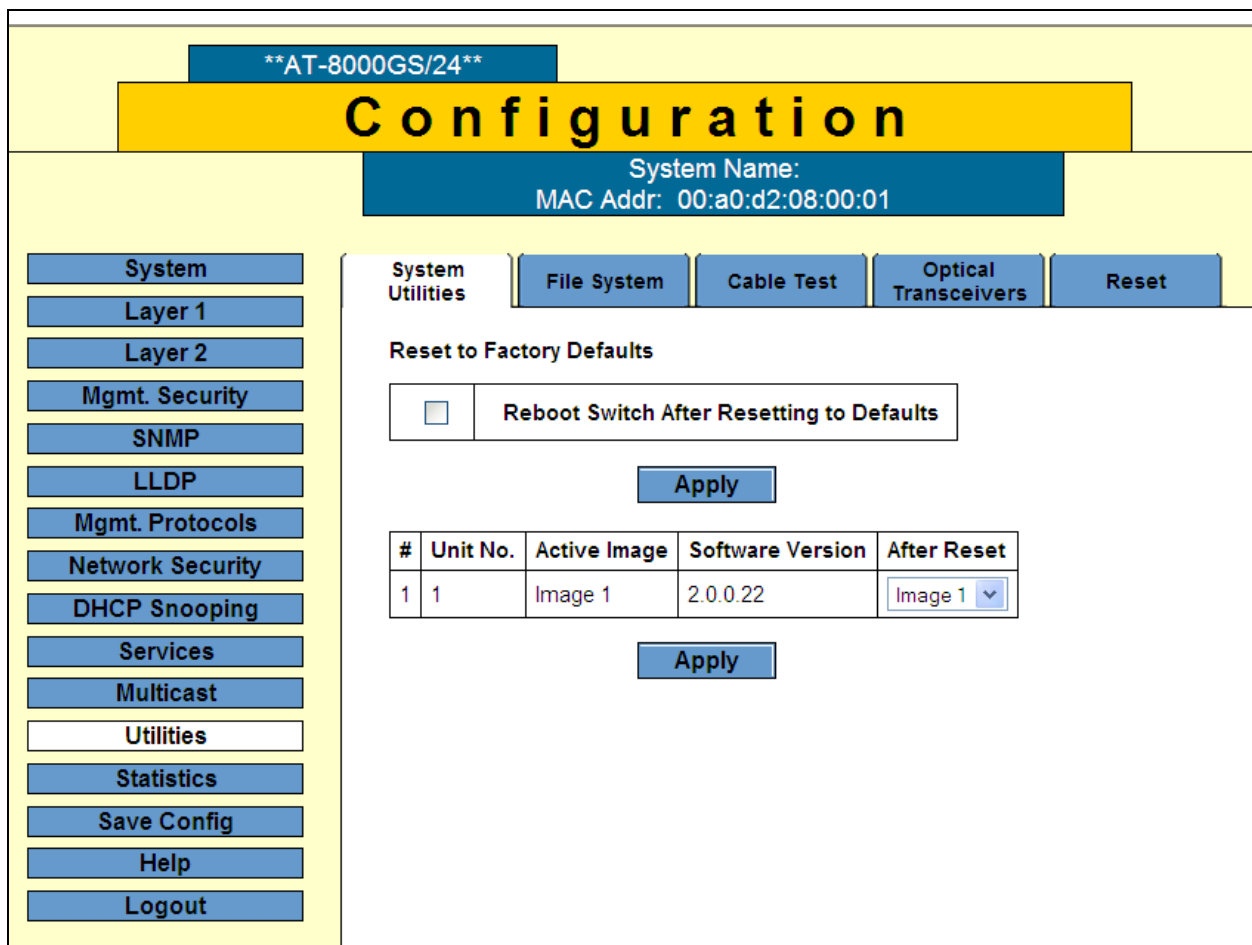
**AT-8000GS/24**

Configuration

System Name:
MAC Addr: 00:a0:d2:08:00:01

System
Layer 1
Layer 2
Mgmt. Security
SNMP
LLDP
Mgmt. Protocols
Network Security
DHCP Snooping
Services
Multicast
Utilities
Statistics
Save Config
Help
Logout

System Utilities | File System | Cable Test | Optical Transceivers | Reset

Reset to Factory Defaults

Reboot Switch After Resetting to Defaults

Apply

| # | Unit No. | Active Image | Software Version | After Reset |
|---|---|---|---|---|
| 1 | 1 | Image 1 | 2.0.0.22 | Image 1 |

Apply